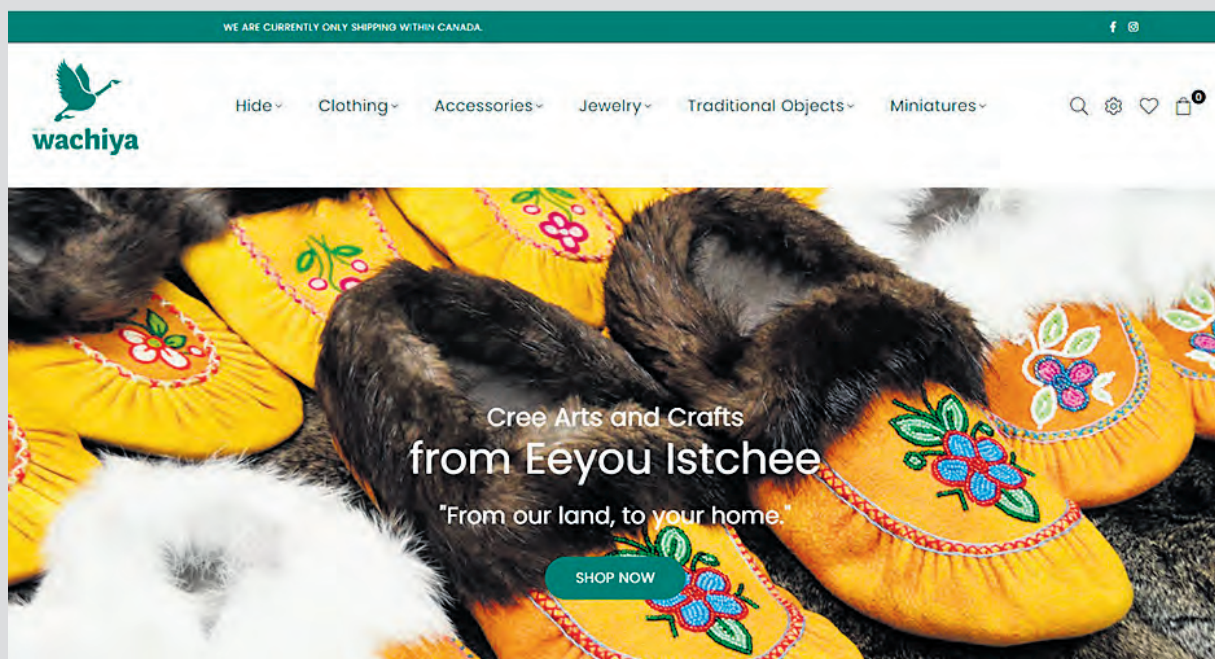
WE ARE CURRENTLY ONLY SHIPPING WITHIN CANADA.

wachiya

Hide Clothing Accessories Jewelry Traditional Objects Miniatures

0

Cree Arts and Crafts
from Eeyou Istchee

"From our land, to your home."

SHOP NOW